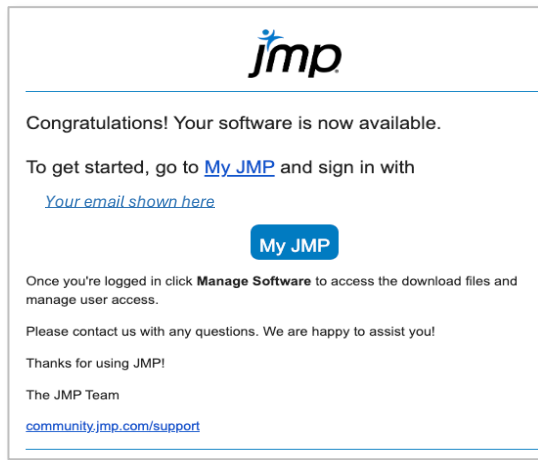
jmp

Congratulations! Your software is now available.

To get started, go to My JMP and sign in with

Your email shown here

My JMP

Once you're logged in click **Manage Software** to access the download files and manage user access.

Please contact us with any questions. We are happy to assist you!

Thanks for using JMP!

The JMP Team

community.jmp.com/support